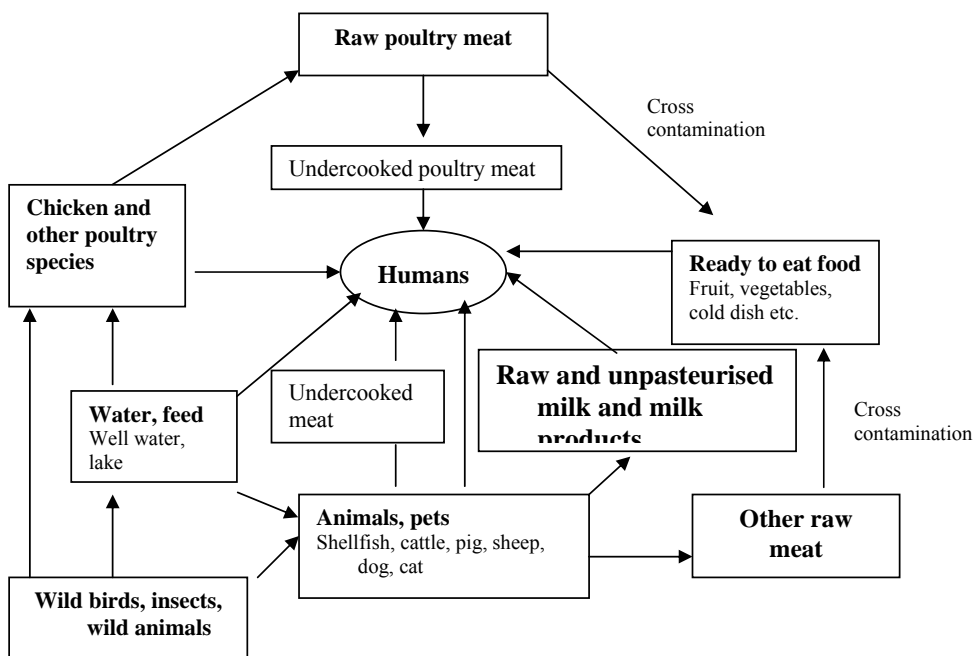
**Raw poultry meat**

Cross contamination

Undercooked poultry meat

**Chicken and other poultry species**

**Humans**

**Ready to eat food**
Fruit, vegetables, cold dish etc.

Undercooked meat

**Raw and unpasteurised milk and milk products**

**Water, feed**
Well water, lake

Cross contamination

**Animals, pets**
Shellfish, cattle, pig, sheep, dog, cat

**Other raw meat**

**Wild birds, insects, wild animals**